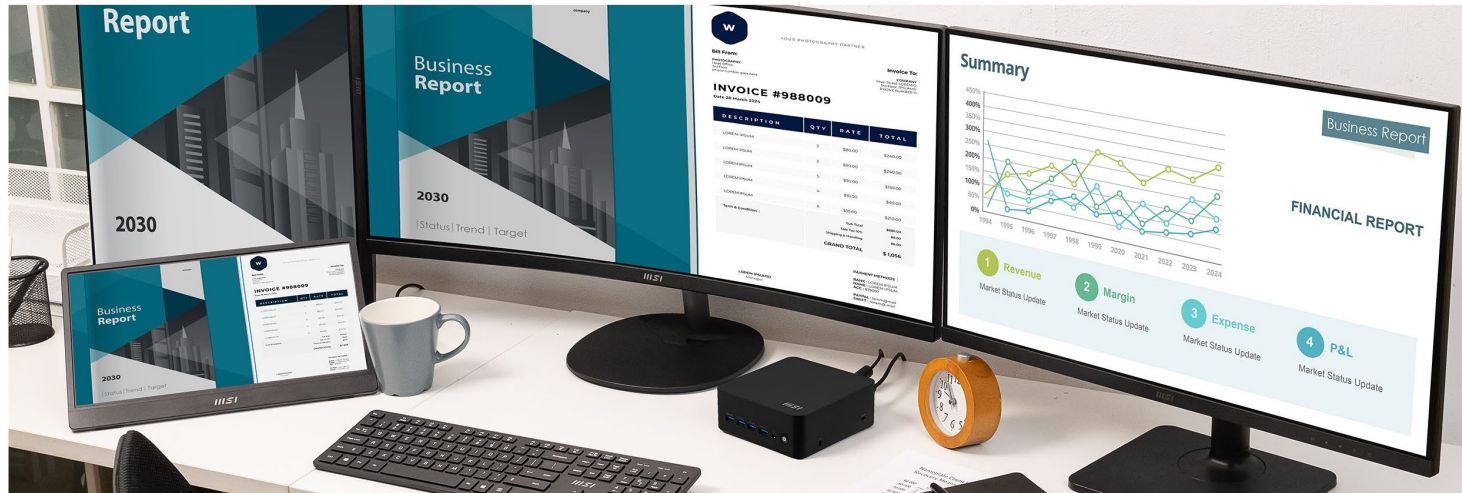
Report

2030

Business Report

2030

|Status|Trend|Target

W

YOUR PHOTOGRAPHY PARTNER

Bill From:

Invoice To:

INVOICE #988009

| DESCRIPTION | QTY | RATE | TOTAL |
|---|---|---|---|
| LOREM IPSUM | 3 | $80.00 | $240.00 |
| LOREM IPSUM | 2 | $50.00 | $240.00 |
| LOREM IPSUM | 5 | $30.00 | $150.00 |
| LOREM IPSUM | 4 | $10.00 | $40.00 |
| | 6 | $35.00 | $210.00 |

Term & Condition :

GRAND TOTAL

$ 1,056

LOREM IPSUM

PAYMENT METHODS :

Summary

400%
350%
300%
250%
200%
150%
100%
50%
0%

1994 1995 1996 1997 1998 1999 2020 2021 2022 2023 2024

Business Report

FINANCIAL REPORT

1 Revenue
Market Status Update

2 Margin
Market Status Update

3 Expense
Market Status Update

4 P&L
Market Status Update

Business Report

2030

|Status|Trend|Target

W

INVOICE #988009

DESCRIPTION QTY RATE TOTAL

MSI

MSI

MSI